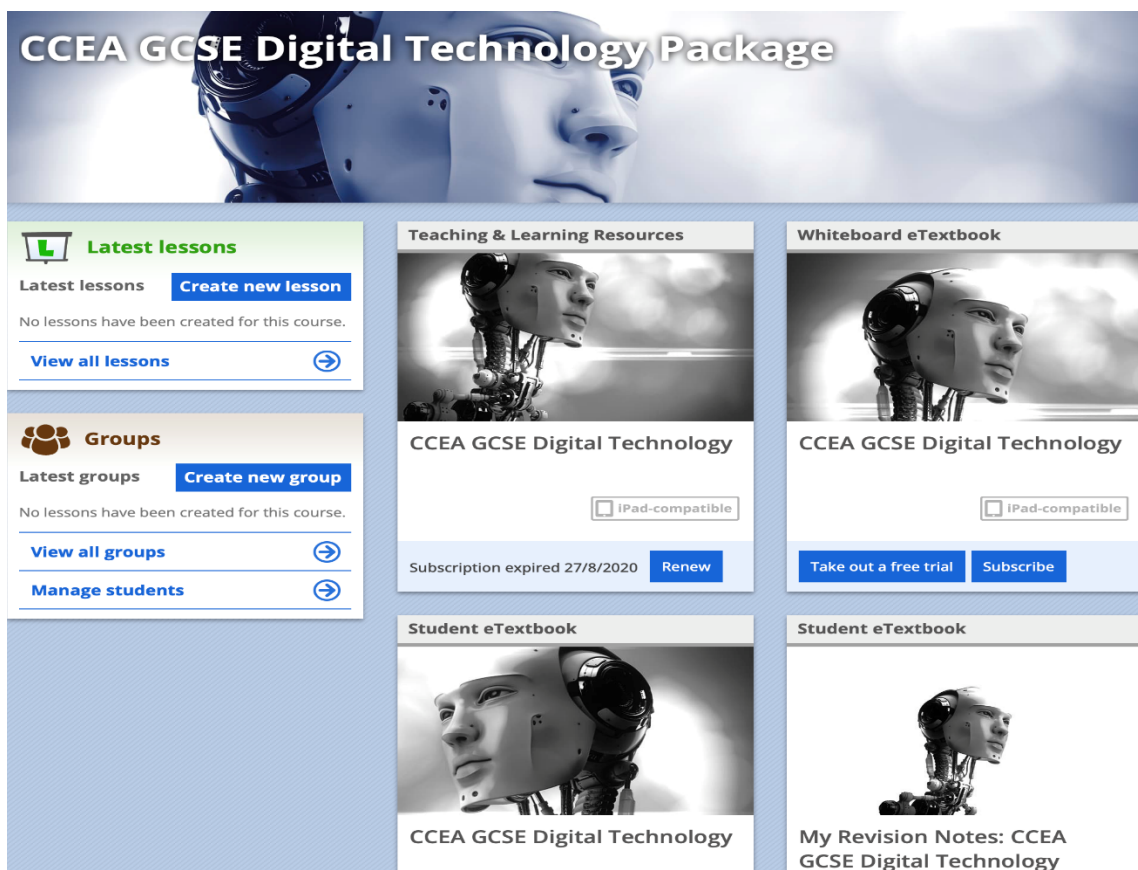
CCEA GCSE Digital Technology Package

L Latest lessons

Latest lessons
Create new lesson

No lessons have been created for this course.

View all lessons

Groups

Latest groups
Create new group

No lessons have been created for this course.

View all groups

Manage students

Teaching & Learning Resources

CCEA GCSE Digital Technology

iPad-compatible

Subscription expired 27/8/2020
Renew

Whiteboard eTextbook

CCEA GCSE Digital Technology

iPad-compatible

Take out a free trial
Subscribe

Student eTextbook

CCEA GCSE Digital Technology

Student eTextbook

My Revision Notes: CCEA GCSE Digital Technology